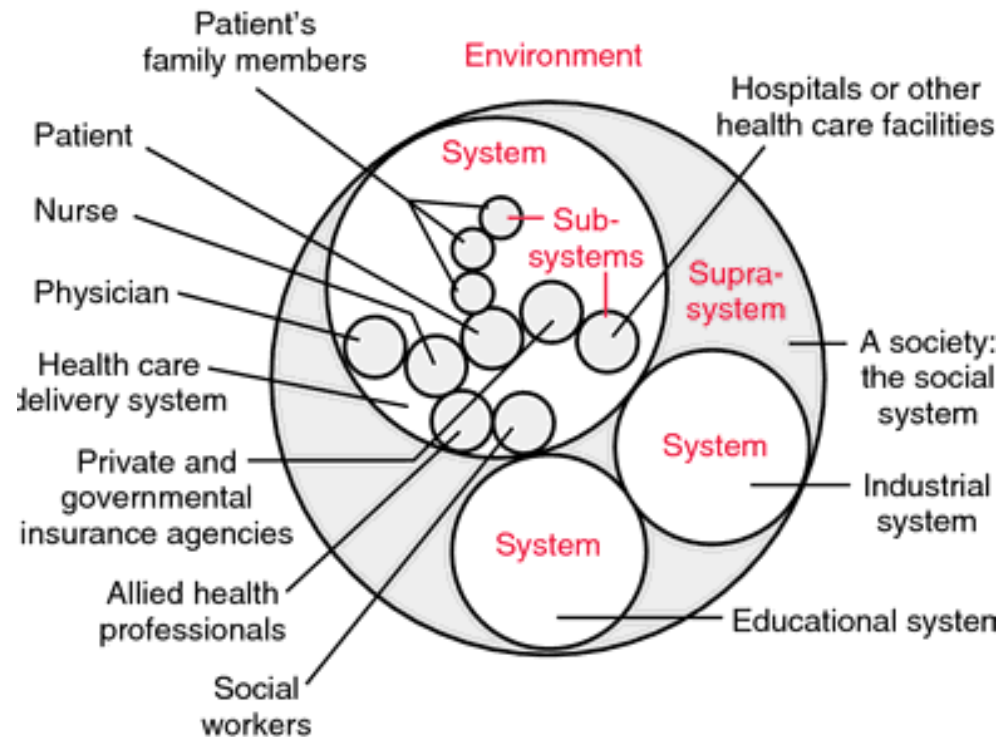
Patient's family members

Environment

Hospitals or other health care facilities

Patient

System

Nurse

Sub-systems

Supra-system

Physician

A society: the social system

Health care delivery system

System

Private and governmental insurance agencies

Industrial system

System

Allied health professionals

Educational systen

Social workers